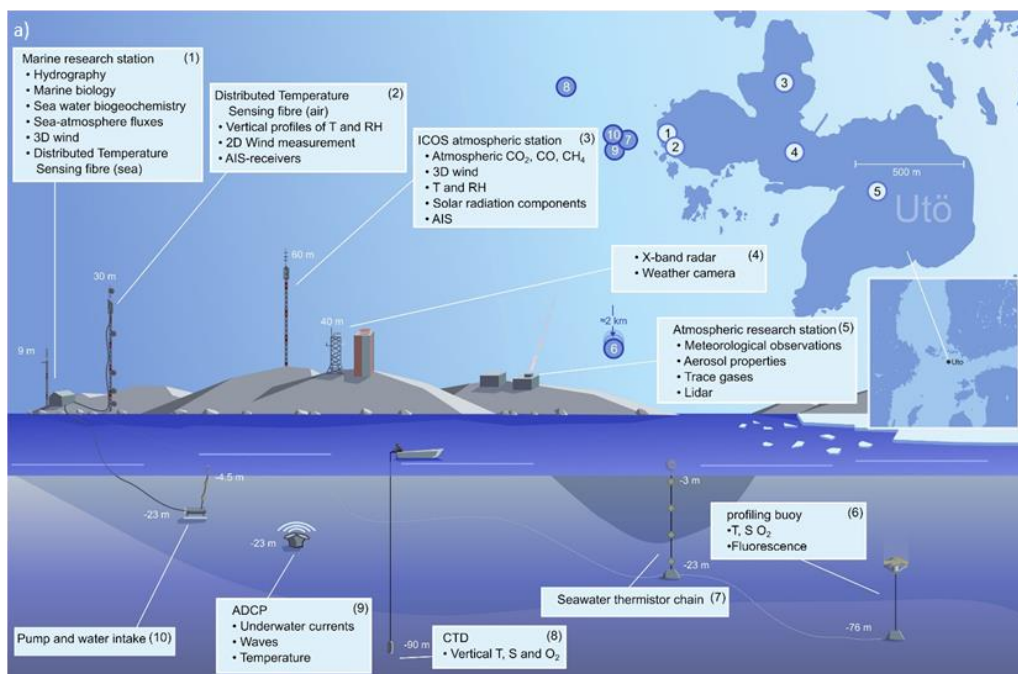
a)

Marine research station (1)
• Hydrography
• Marine biology
• Sea water biogeochemistry
• Sea-atmosphere fluxes
• 3D wind
• Distributed Temperature Sensing fibre (sea)

Distributed Temperature Sensing fibre (air) (2)
• Vertical profiles of T and RH
• 2D Wind measurement
• AIS-receivers

ICOS atmospheric station (3)
• Atmospheric $CO_2$, CO, $CH_4$
• 3D wind
• T and RH
• Solar radiation components
• AIS

8

10 7 9

1 2

3

4

5

500 m

Utö

• X-band radar (4)
• Weather camera

30 m

60 m

9 m

40 m

≈2 km

6

Atmospheric research station (5)
• Meteorological observations
• Aerosol properties
• Trace gases
• Lidar

Utö

-4.5 m

-23 m

-23 m

-3 m

-23 m

profiling buoy (6)
•T, S $O_2$
•Fluorescence

Seawater thermistor chain (7)

-76 m

Pump and water intake (10)

ADCP (9)
• Underwater currents
• Waves
• Temperature

-90 m

CTD (8)
• Vertical T, S and $O_2$